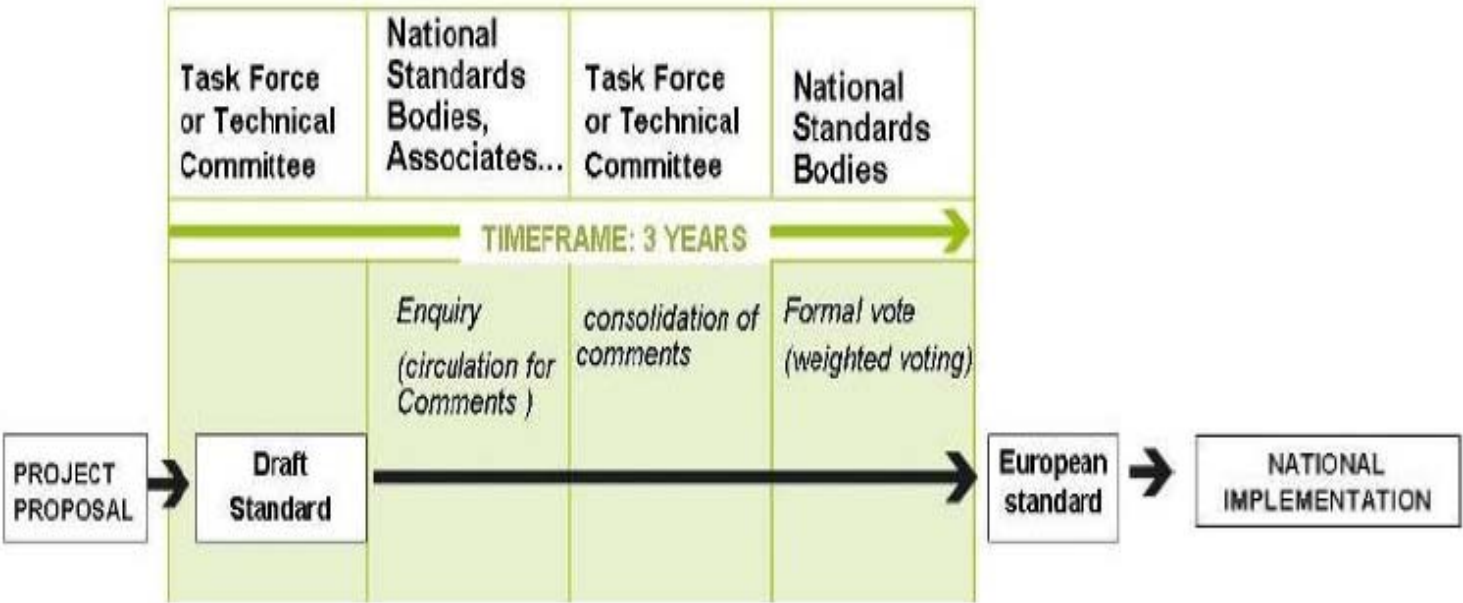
| Task Force or Technical Committee | National Standards Bodies, Associates... | Task Force or Technical Committee | National Standards Bodies |
|---|---|---|---|

TIMEFRAME: 3 YEARS

| | Enquiry (circulation for Comments ) | consolidation of comments | Formal vote (weighted voting) |
|---|---|---|---|

PROJECT PROPOSAL

Draft Standard

European standard

NATIONAL IMPLEMENTATION